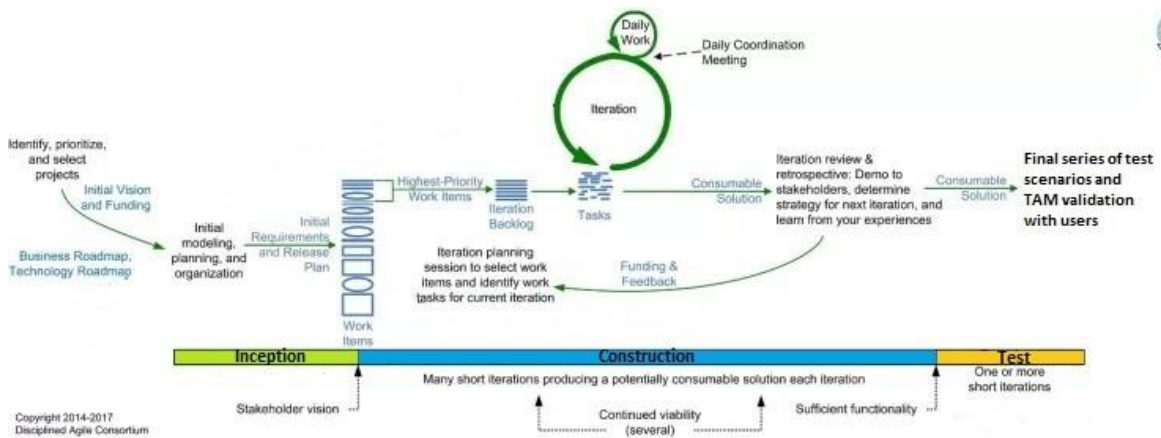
Daily Work

Daily Coordination Meeting

Iteration

Identify, prioritize, and select projects

Initial Vision and Funding

Business Roadmap, Technology Roadmap

Initial modeling, planning, and organization

Initial Requirements and Release Plan

Work Items

Highest-Priority Work Items

Iteration Backlog

Tasks

Consumable Solution

Iteration review & retrospective: Demo to stakeholders, determine strategy for next iteration, and learn from your experiences

Consumable Solution

Final series of test scenarios and TAM validation with users

Iteration planning session to select work items and identify work tasks for current iteration

Funding & Feedback

Inception

Construction

Test

Many short iterations producing a potentially consumable solution each iteration

One or more short iterations

Stakeholder vision

Continued viability (several)

Sufficient functionality

Copyright 2014-2017 Disciplined Agile Consortium